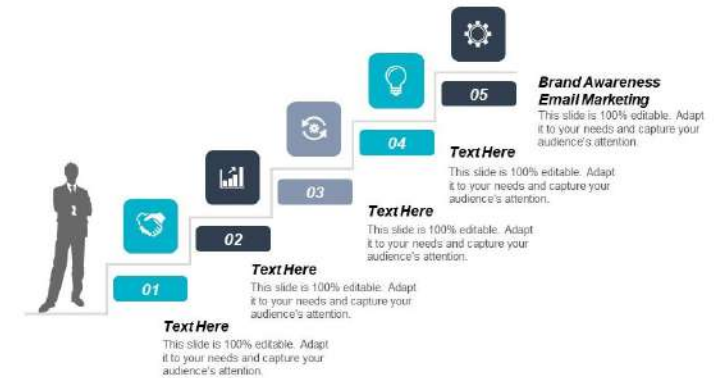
05

Brand Awareness Email Marketing
This slide is 100% editable. Adapt it to your needs and capture your audience's attention.

04

Text Here
This slide is 100% editable. Adapt it to your needs and capture your audience's attention.

03

Text Here
This slide is 100% editable. Adapt it to your needs and capture your audience's attention.

02

Text Here
This slide is 100% editable. Adapt it to your needs and capture your audience's attention.

01

Text Here
This slide is 100% editable. Adapt it to your needs and capture your audience's attention.